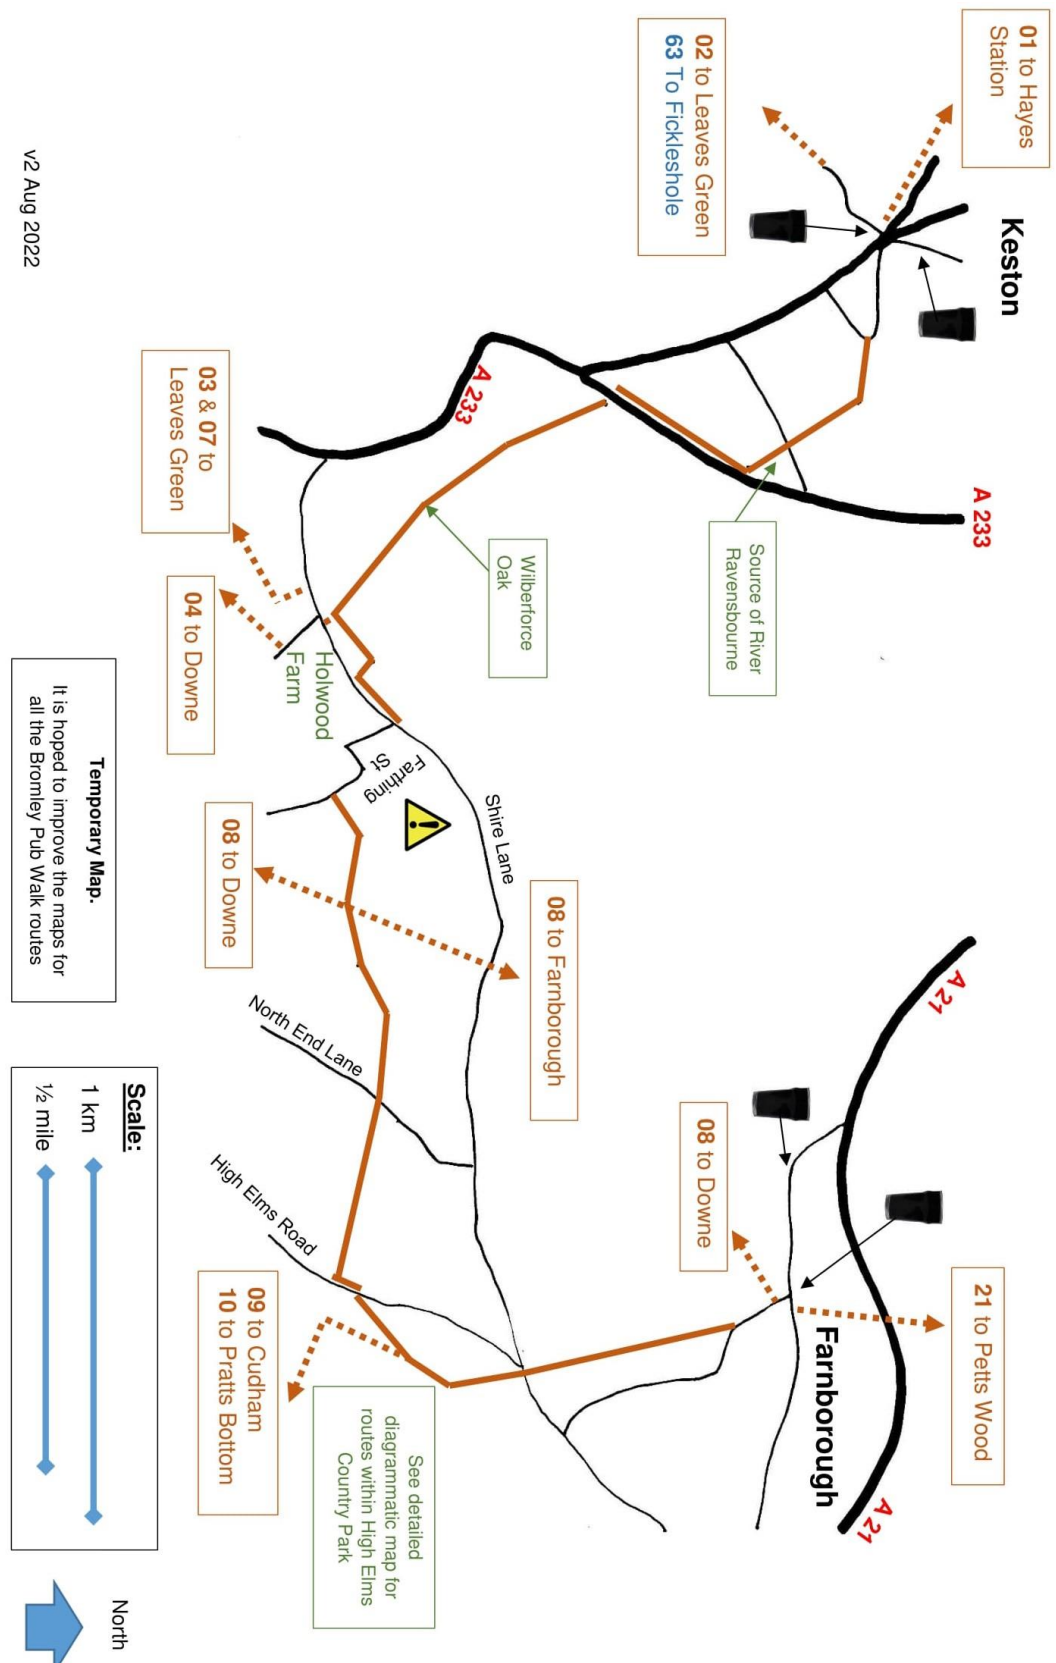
01 to Hayes Station

02 to Leaves Green
63 To Fickleshole

Keston

A 233

A 233

Source of River Ravensbourne

Wilberforce Oak

03 & 07 to Leaves Green

04 to Downe

Holwood Farm

Farthing St

Shire Lane

08 to Downe

08 to Farnborough

North End Lane

A 21

08 to Downe

21 to Petts Wood

Farnborough

A 21

High Elms Road

09 to Cudham
10 to Pratts Bottom

See detailed diagrammatic map for routes within High Elms Country Park

Temporary Map.
It is hoped to improve the maps for all the Bromley Pub Walk routes

Scale:
1 km
½ mile

North

v2 Aug 2022